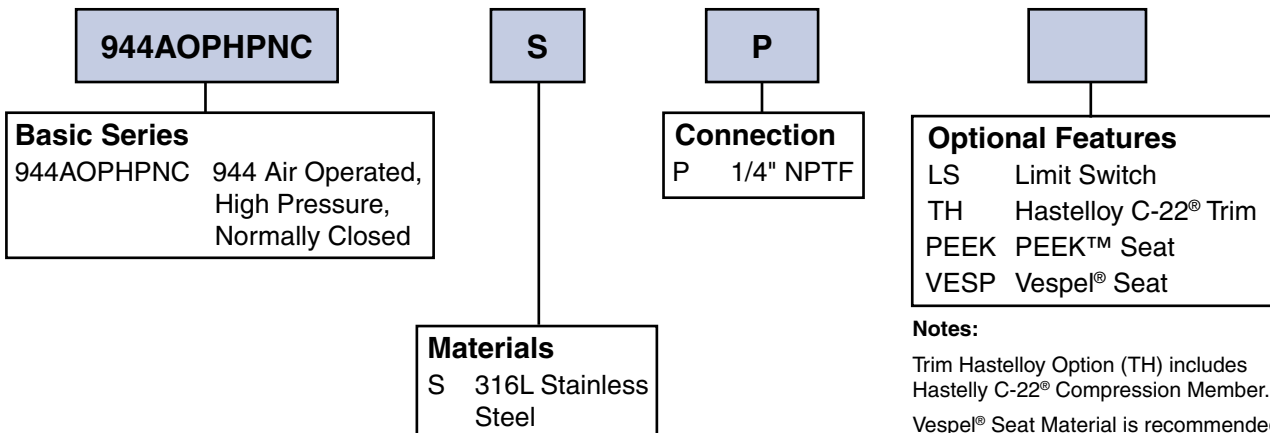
944AOPHPNC

S

P

Basic Series
944AOPHPNC 944 Air Operated, High Pressure, Normally Closed

Connection
P 1/4" NPTF

Optional Features
LS Limit Switch
TH Hastelloy C-22® Trim
PEEK PEEK™ Seat
VESP Vespel® Seat

Materials
S 316L Stainless Steel

Notes:

Trim Hastelloy Option (TH) includes Hastelly C-22® Compression Member.

Vespel® Seat Material is recommende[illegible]